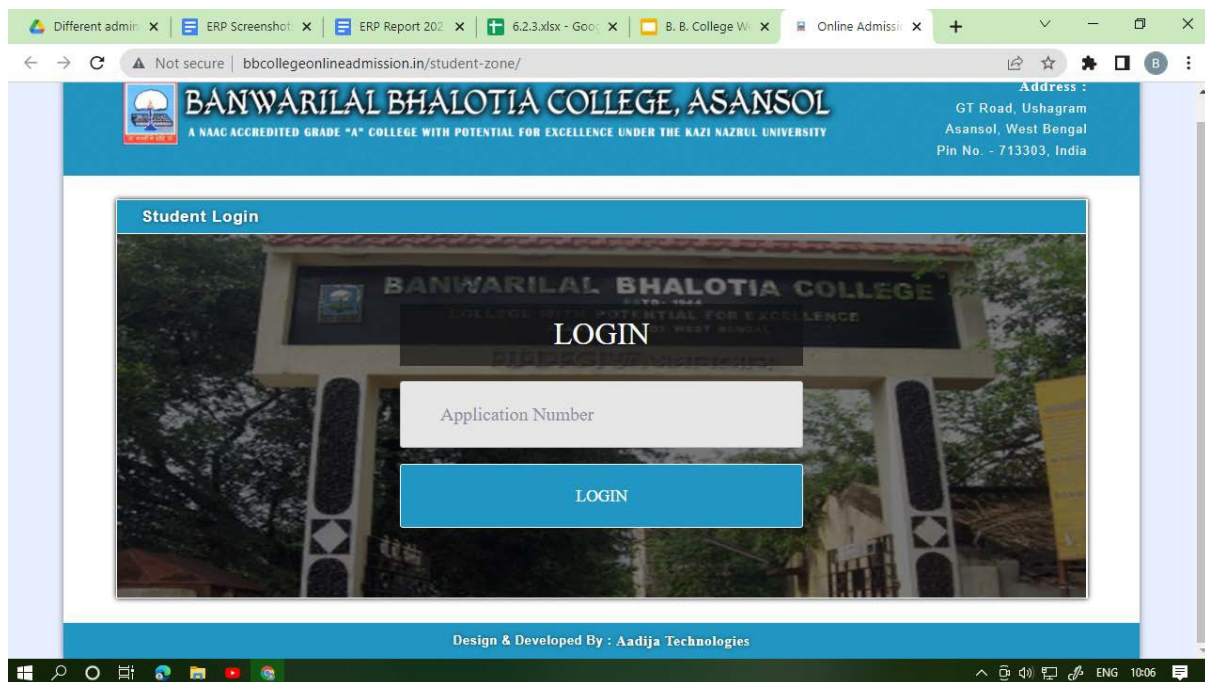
Different admin ×
ERP Screenshot ×
ERP Report 202 ×
6.2.3.xlsx - Goo ×
B. B. College W ×
Online Admissio ×
+

Not secure | bbcollegeonlineadmission.in/student-zone/

B

BANWARILAL BHALOTIA COLLEGE, ASANSOL
A NAAC ACCREDITED GRADE "A" COLLEGE WITH POTENTIAL FOR EXCELLENCE UNDER THE KAZI NAZRUL UNIVERSITY

Address :
GT Road, Ushagram
Asansol, West Bengal
Pin No. - 713303, India

Student Login

BANWARILAL BHALOTIA COLLEGE
ESTD- 1944
COLLEGE WITH POTENTIAL FOR EXCELLENCE
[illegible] WEST BENGAL

LOGIN

Application Number

LOGIN

Design & Developed By : Aadija Technologies

ENG 10:06